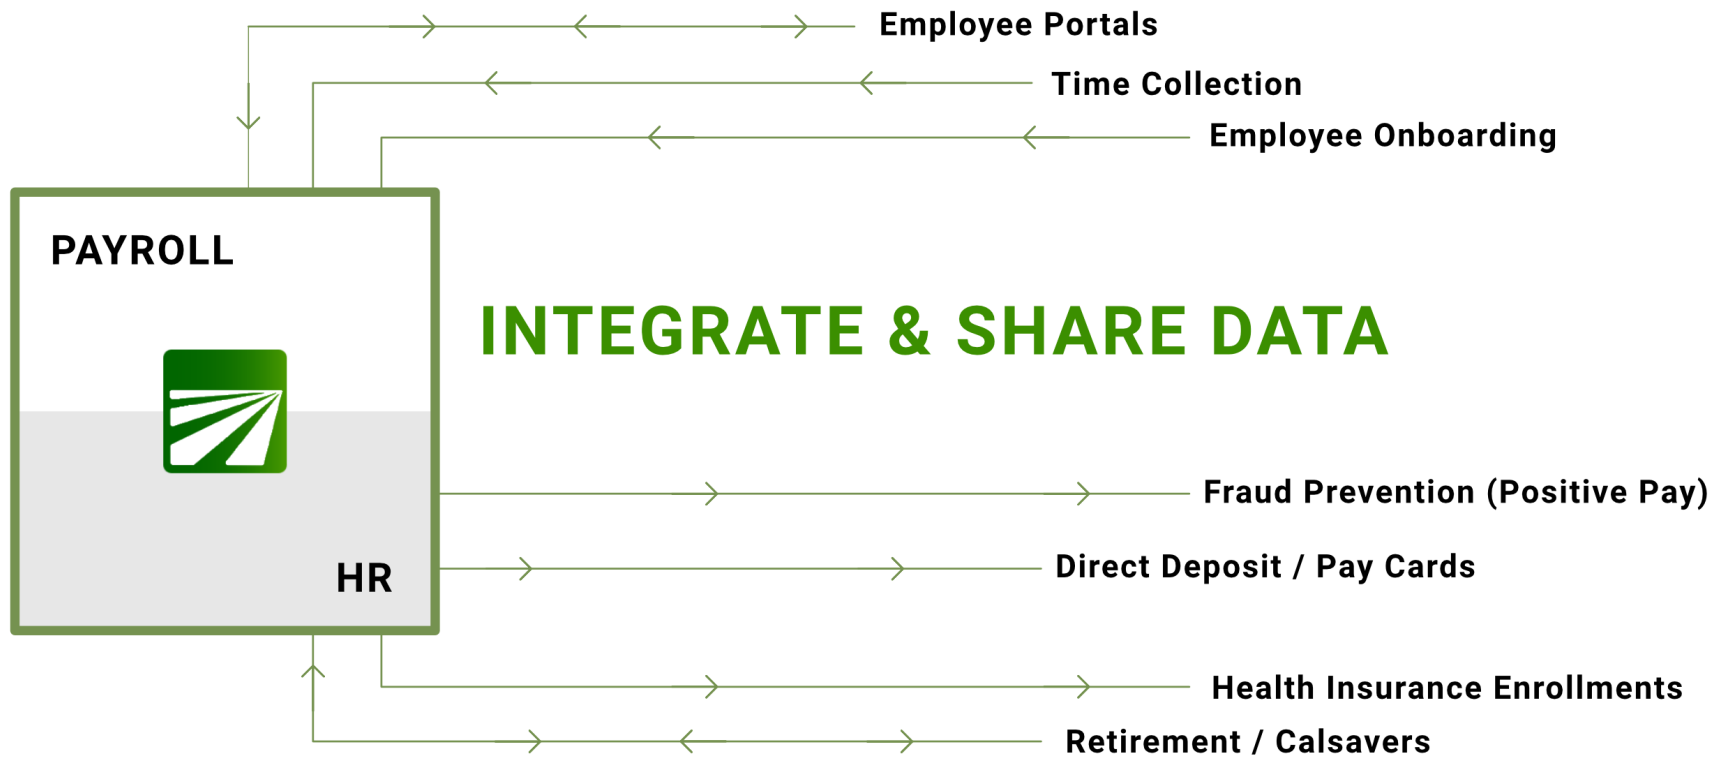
Employee Portals
Time Collection
Employee Onboarding

PAYROLL

HR

INTEGRATE & SHARE DATA

Fraud Prevention (Positive Pay)
Direct Deposit / Pay Cards
Health Insurance Enrollments
Retirement / Calsavers